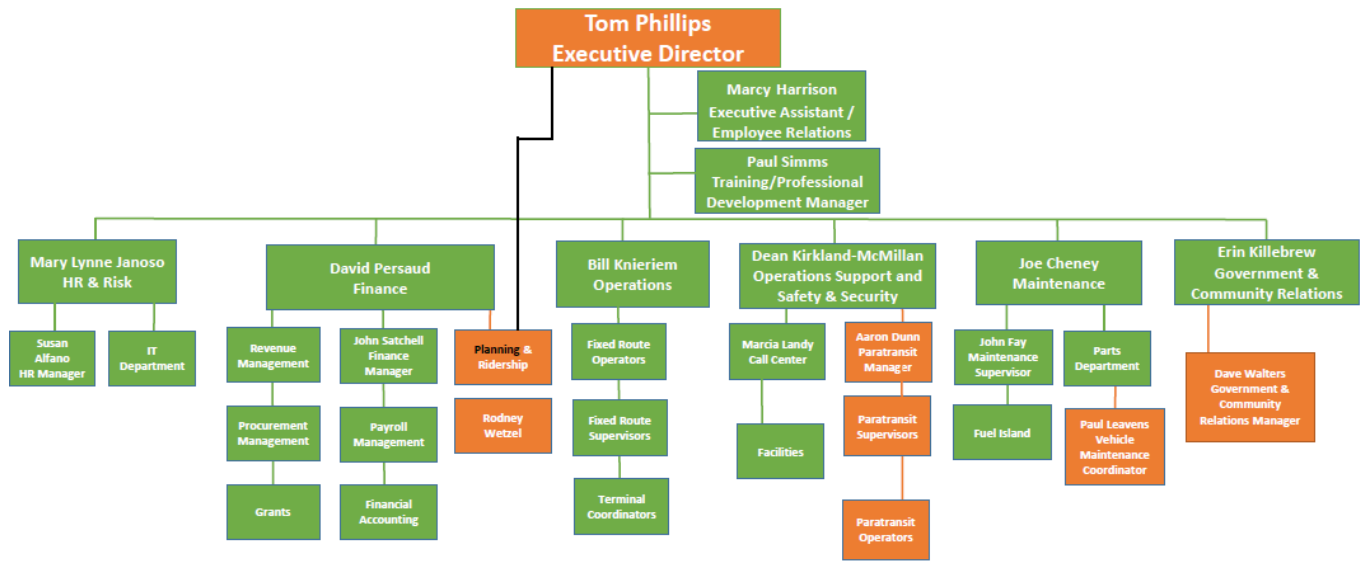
Tom Phillips
Executive Director

Marcy Harrison
Executive Assistant / Employee Relations

Paul Simms
Training/Professional Development Manager

Mary Lynne Janoso
HR & Risk

Susan Alfano
HR Manager

IT Department

David Persaud
Finance

Revenue Management

Procurement Management

Grants

John Satchell
Finance Manager

Payroll Management

Financial Accounting

Planning & Ridership

Rodney Wetzel

Bill Knieriem
Operations

Fixed Route Operators

Fixed Route Supervisors

Terminal Coordinators

Dean Kirkland-McMillan
Operations Support and Safety & Security

Marcia Landy
Call Center

Facilities

Aaron Dunn
Paratransit Manager

Paratransit Supervisors

Paratransit Operators

Joe Cheney
Maintenance

John Fay
Maintenance Supervisor

Fuel Island

Parts Department

Paul Leavens
Vehicle Maintenance Coordinator

Erin Killebrew
Government & Community Relations

Dave Walters
Government & Community Relations Manager